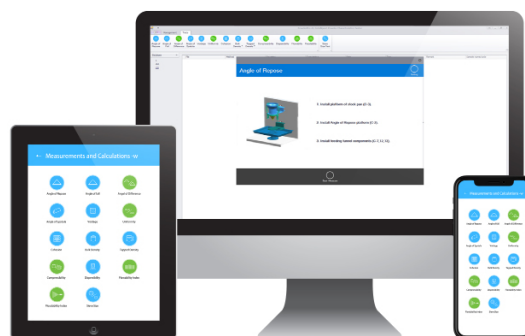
Angle of Repose

1. Install platform of chute pan (C-1).

2. Install Angle of Repose platform (C-1).

3. Install feeding funnel components (C-7,13,15).

Measurements and Calculations

Angle of Repose
Angle of Fall
Angle of Difference
Angle of Spatula
Cohesion
Compressibility
Dispersibility
Flowability Index
Floodability Index

Measurements and Calculations